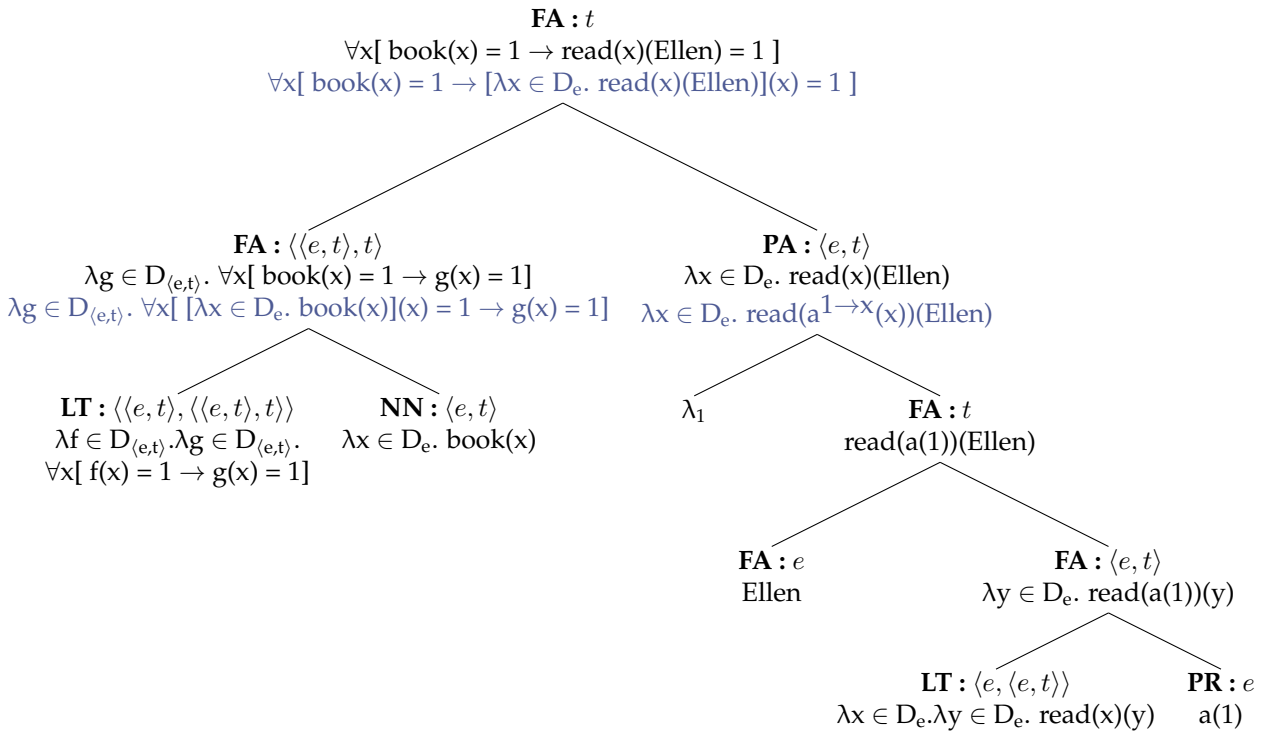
**FA :** $t$
$\forall$x[ book(x) = 1 $\rightarrow$ read(x)(Ellen) = 1 ]
$\forall$x[ book(x) = 1 $\rightarrow$ [$\lambda$x $\in$ $D_e$. read(x)(Ellen)](x) = 1 ]

**FA :** $\langle\langle e,t\rangle,t\rangle$
$\lambda$g $\in$ $D_{\langle e,t\rangle}$. $\forall$x[ book(x) = 1 $\rightarrow$ g(x) = 1]
$\lambda$g $\in$ $D_{\langle e,t\rangle}$. $\forall$x[ [$\lambda$x $\in$ $D_e$. book(x)](x) = 1 $\rightarrow$ g(x) = 1]

**PA :** $\langle e,t\rangle$
$\lambda$x $\in$ $D_e$. read(x)(Ellen)
$\lambda$x $\in$ $D_e$. read($a^{1\rightarrow x}$(x))(Ellen)

**LT :** $\langle\langle e,t\rangle,\langle\langle e,t\rangle,t\rangle\rangle$
$\lambda$f $\in$ $D_{\langle e,t\rangle}$.$\lambda$g $\in$ $D_{\langle e,t\rangle}$.
$\forall$x[ f(x) = 1 $\rightarrow$ g(x) = 1]

**NN :** $\langle e,t\rangle$
$\lambda$x $\in$ $D_e$. book(x)

$\lambda_1$

**FA :** $t$
read(a(1))(Ellen)

**FA :** $e$
Ellen

**FA :** $\langle e,t\rangle$
$\lambda$y $\in$ $D_e$. read(a(1))(y)

**LT :** $\langle e,\langle e,t\rangle\rangle$
$\lambda$x $\in$ $D_e$.$\lambda$y $\in$ $D_e$. read(x)(y)

**PR :** $e$
a(1)